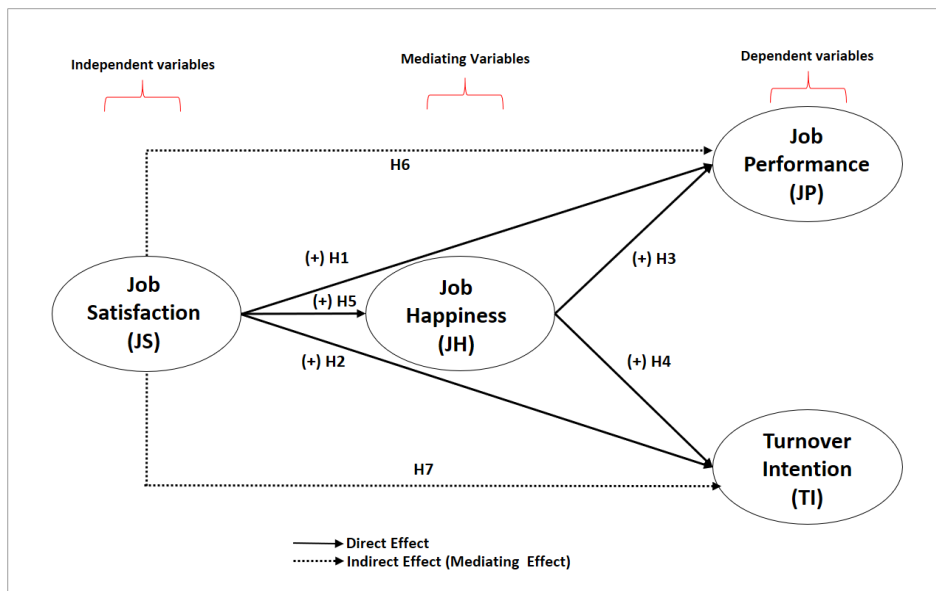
Independent variables

Mediating Variables

Dependent variables

Job Performance (JP)

H6

(+) H1

(+) H3

Job Satisfaction (JS)

(+) H5

Job Happiness (JH)

(+) H2

(+) H4

Turnover Intention (TI)

H7

Direct Effect

Indirect Effect (Mediating Effect)